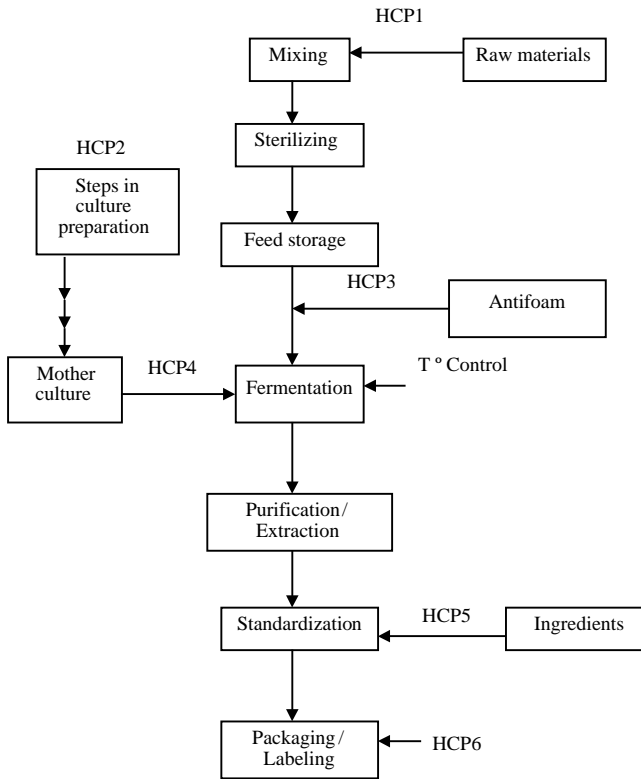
HCP1

Mixing

Raw materials

Sterilizing

HCP2

Steps in culture preparation

Feed storage

HCP3

Antifoam

Mother culture

HCP4

Fermentation

T ° Control

Purification/ Extraction

Standardization

HCP5

Ingredients

Packaging / Labeling

HCP6